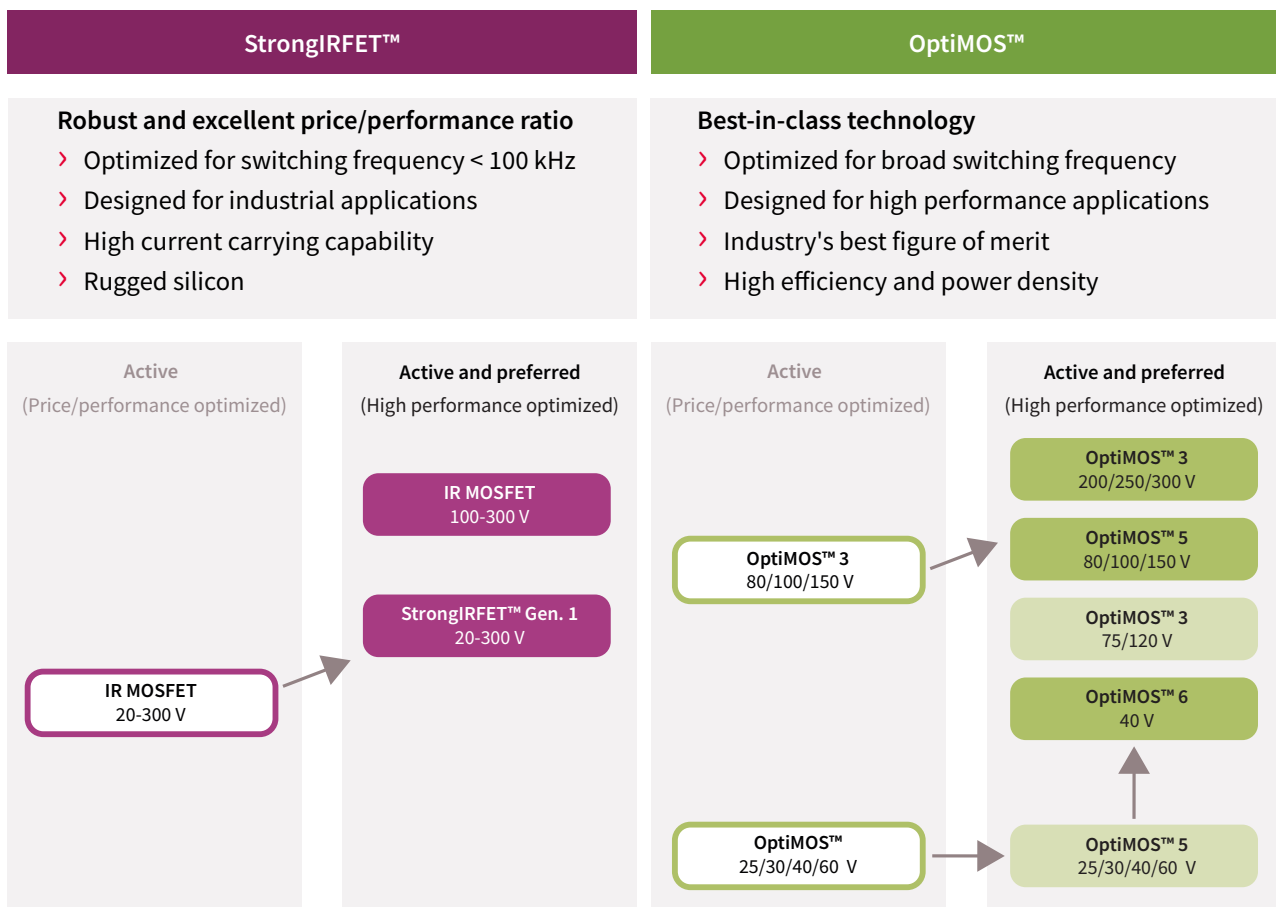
StrongIRFET™

OptiMOS™

Robust and excellent price/performance ratio
› Optimized for switching frequency < 100 kHz
› Designed for industrial applications
› High current carrying capability
› Rugged silicon

Best-in-class technology
› Optimized for broad switching frequency
› Designed for high performance applications
› Industry's best figure of merit
› High efficiency and power density

Active
(Price/performance optimized)

IR MOSFET
20-300 V

Active and preferred
(High performance optimized)

IR MOSFET
100-300 V

StrongIRFET™ Gen. 1
20-300 V

Active
(Price/performance optimized)

OptiMOS™ 3
80/100/150 V

OptiMOS™
25/30/40/60 V

Active and preferred
(High performance optimized)

OptiMOS™ 3
200/250/300 V

OptiMOS™ 5
80/100/150 V

OptiMOS™ 3
75/120 V

OptiMOS™ 6
40 V

OptiMOS™ 5
25/30/40/60 V